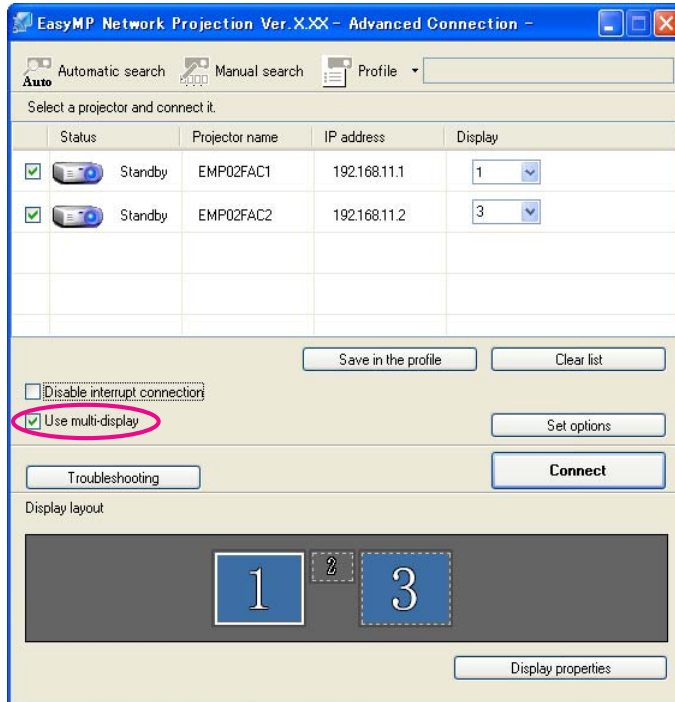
EasyMP Network Projection Ver.X.XX - Advanced Connection -

Auto Automatic search Manual search Profile

Select a projector and connect it.

| | Status | Projector name | IP address | Display |
|---|---|---|---|---|
| ☑ | Standby | EMP02FAC1 | 192.168.11.1 | 1 |
| ☑ | Standby | EMP02FAC2 | 192.168.11.2 | 3 |

Save in the profile
Clear list

Disable interrupt connection
Use multi-display
Set options

Troubleshooting
Connect

Display layout

1 2 3

Display properties